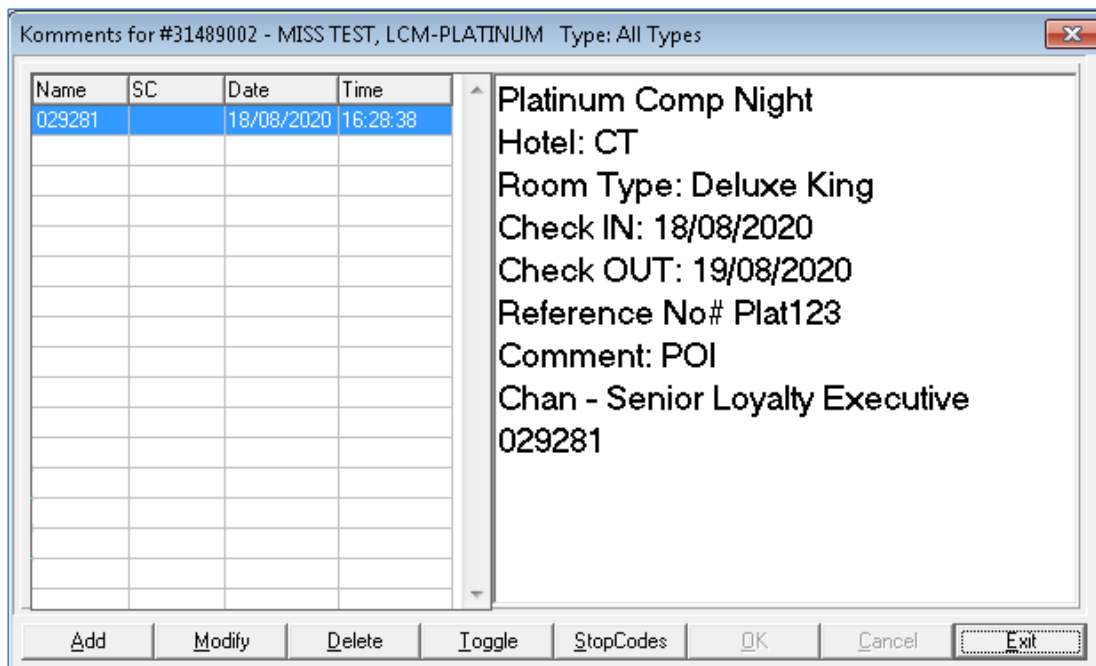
Komments for #31489002 - MISS TEST, LCM-PLATINUM Type: All Types

| Name | SC | Date | Time |
|---|---|---|---|
| 029281 | | 18/08/2020 | 16:28:38 |

Platinum Comp Night
Hotel: CT
Room Type: Deluxe King
Check IN: 18/08/2020
Check OUT: 19/08/2020
Reference No# Plat123
Comment: POI
Chan - Senior Loyalty Executive
029281

Add Modify Delete Toggle StopCodes OK Cancel Exit